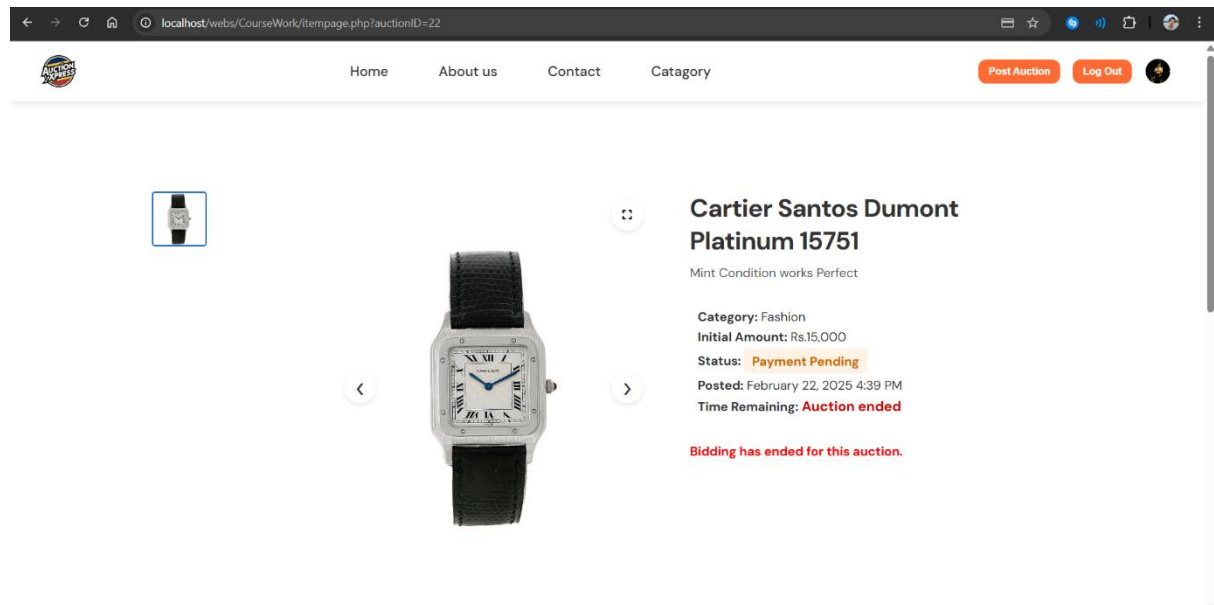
localhost/webs/CourseWork/itempage.php?auctionID=22

AUCTION XPRESS

Home About us Contact Catagory

Post Auction Log Out

Cartier Santos Dumont Platinum 15751

Mint Condition works Perfect

Category: Fashion
Initial Amount: Rs.15,000
Status: Payment Pending
Posted: February 22, 2025 4:39 PM
Time Remaining: Auction ended

Bidding has ended for this auction.